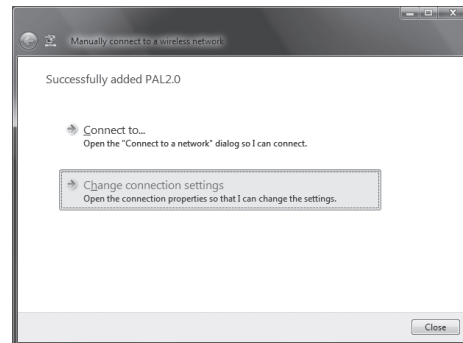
Manually connect to a wireless network

Successfully added PAL2.0

Connect to...
Open the "Connect to a network" dialog so I can connect.

Change connection settings
Open the connection properties so that I can change the settings.

Close